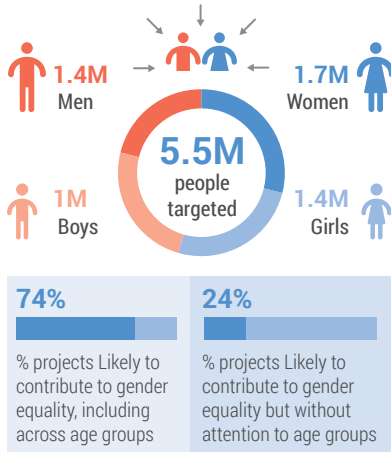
1.4M
Men

1.7M
Women

5.5M
people
targeted

1M
Boys

1.4M
Girls

74%

% projects Likely to contribute to gender equality, including across age groups

24%

% projects Likely to contribute to gender equality but without attention to age groups